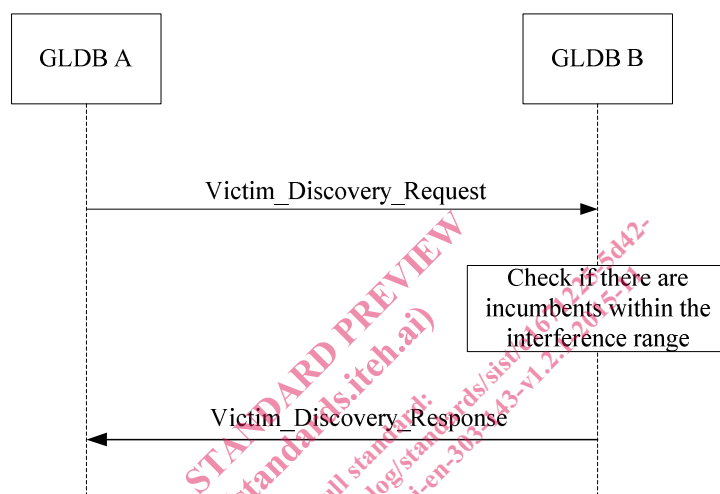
GLDB A

GLDB B

Victim_Discovery_Request

Check if there are incumbents within the interference range

Victim_Discovery_Response

STANDARD PREVIEW
(standards.iteh.ai)
Full standard:
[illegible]log/standards/sist/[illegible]5d42-
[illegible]i-en-303-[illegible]43-v1.2.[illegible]-2015-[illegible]